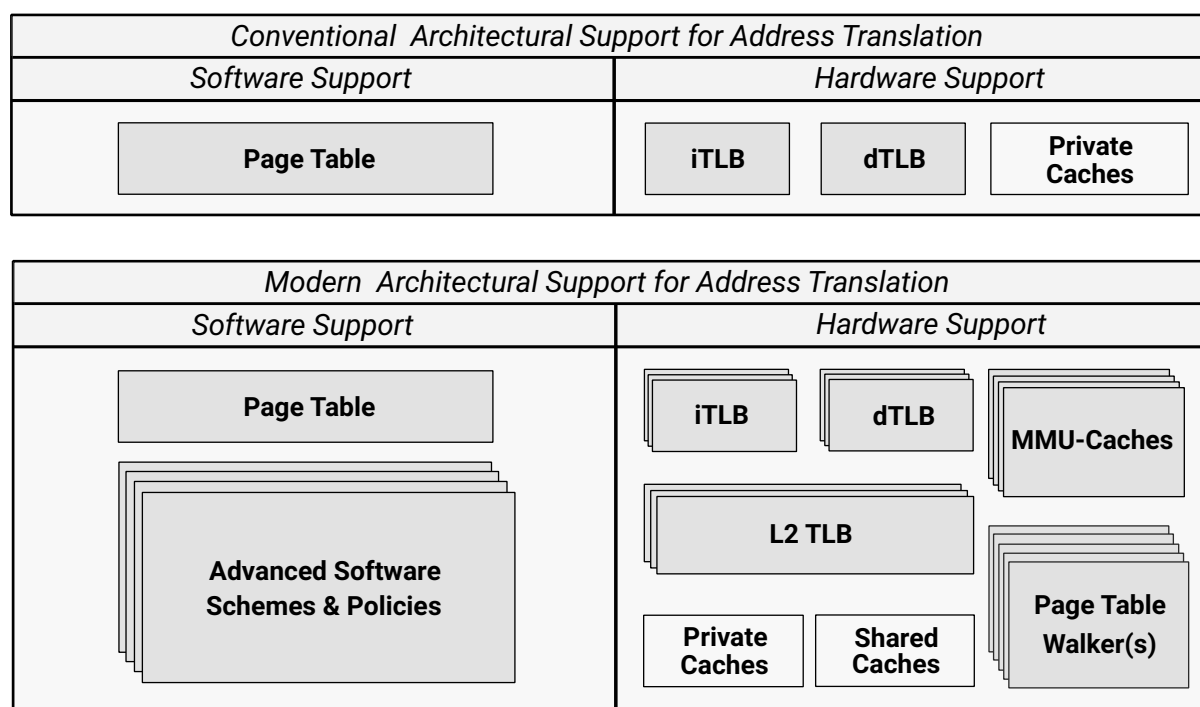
Conventional Architectural Support for Address Translation

Software Support

Page Table

Hardware Support

iTLB

dTLB

Private Caches

Modern Architectural Support for Address Translation

Software Support

Page Table

Advanced Software Schemes & Policies

Hardware Support

iTLB

dTLB

MMU-Caches

L2 TLB

Private Caches

Shared Caches

Page Table Walker(s)